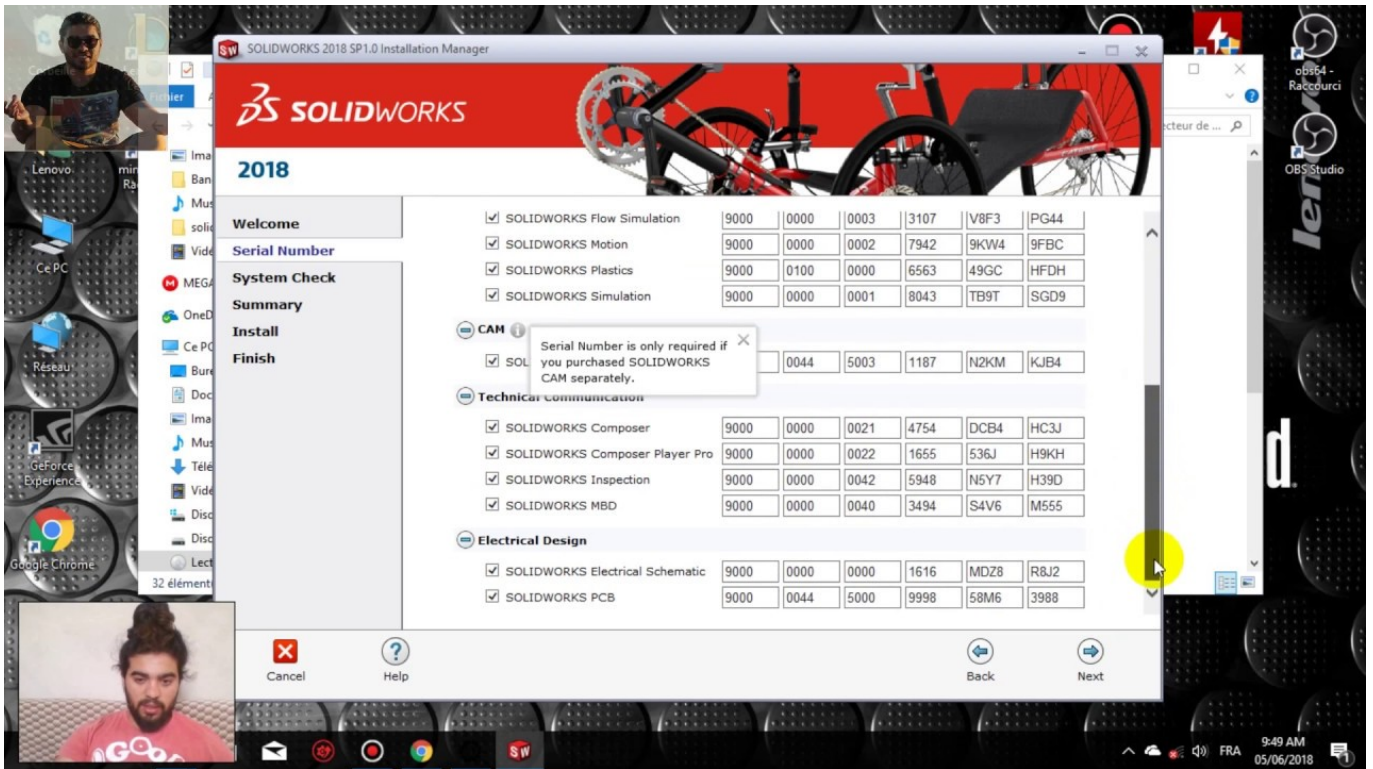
SOLIDWORKS 2018 SP1.0 Installation Manager

SOLIDWORKS

2018

Welcome
Serial Number
System Check
Summary
Install
Finish

| | | | | | | |
|---|---|---|---|---|---|---|
| SOLIDWORKS Flow Simulation | 9000 | 0000 | 0003 | 3107 | V8F3 | PG44 |
| SOLIDWORKS Motion | 9000 | 0000 | 0002 | 7942 | 9KW4 | 9FBC |
| SOLIDWORKS Plastics | 9000 | 0100 | 0000 | 6563 | 49GC | HFDH |
| SOLIDWORKS Simulation | 9000 | 0000 | 0001 | 8043 | TB9T | SGD9 |

CAM

Serial Number is only required if you purchased SOLIDWORKS CAM separately.

| | | | | | | |
|---|---|---|---|---|---|---|
| SOL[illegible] | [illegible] | 0044 | 5003 | 1187 | N2KM | KJB4 |

Technical Communication

| | | | | | | |
|---|---|---|---|---|---|---|
| SOLIDWORKS Composer | 9000 | 0000 | 0021 | 4754 | DCB4 | HC3J |
| SOLIDWORKS Composer Player Pro | 9000 | 0000 | 0022 | 1655 | 536J | H9KH |
| SOLIDWORKS Inspection | 9000 | 0000 | 0042 | 5948 | N5Y7 | H39D |
| SOLIDWORKS MBD | 9000 | 0000 | 0040 | 3494 | S4V6 | M555 |

Electrical Design

| | | | | | | |
|---|---|---|---|---|---|---|
| SOLIDWORKS Electrical Schematic | 9000 | 0000 | 0000 | 1616 | MDZ8 | R8J2 |
| SOLIDWORKS PCB | 9000 | 0044 | 5000 | 9998 | 58M6 | 3988 |

Cancel
Help
Back
Next

Lenovo
Ce PC
Réseau
GeForce Experience
Google Chrome
obs64 - Raccourci
OBS Studio
Fichier
Ima
Ban
Mus
soli
Vidé
MEGA
OneD
Ce PC
Bure
Doc
Ima
Mus
Télé
Vidé
Disq
Disq
Lect
32 éléments
ecteur de ...
FRA
9:49 AM
05/06/2018